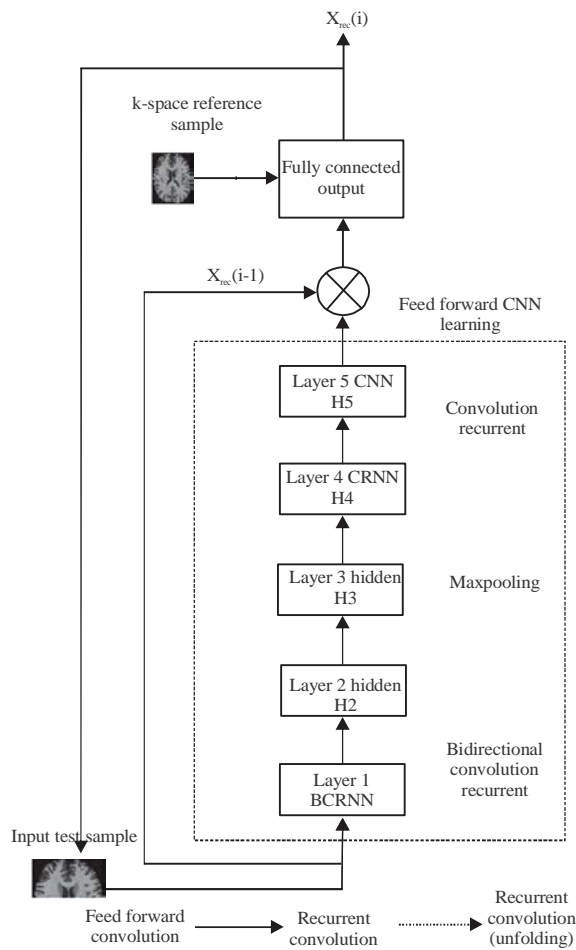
$X_{rec}(i)$

k-space reference sample

Fully connected output

$X_{rec}(i-1)$

Feed forward CNN learning

Layer 5 CNN H5

Convolution recurrent

Layer 4 CRNN H4

Layer 3 hidden H3

Maxpooling

Layer 2 hidden H2

Bidirectional convolution recurrent

Layer 1 BCRNN

Input test sample

Feed forward convolution

Recurrent convolution

Recurrent convolution (unfolding)